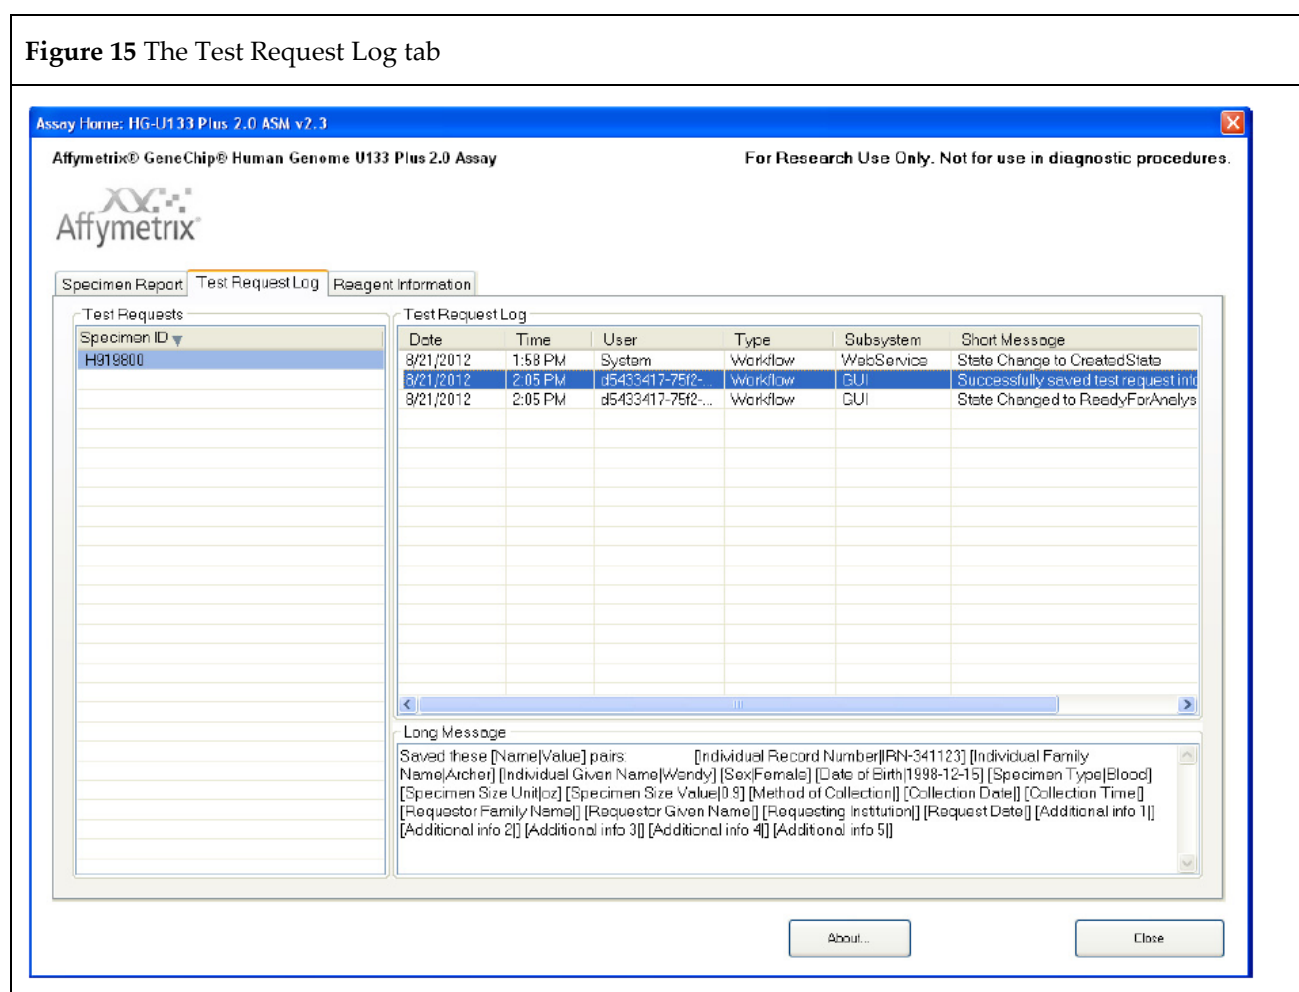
**Figure 15** The Test Request Log tab

Assay Home: HG-U133 Plus 2.0 ASM v2.3

Affymetrix® GeneChip® Human Genome U133 Plus 2.0 Assay

For Research Use Only. Not for use in diagnostic procedures.

Affymetrix

Specimen Report | Test Request Log | Reagent Information

Test Requests

Specimen ID
H919800

Test Request Log

| Date | Time | User | Type | Subsystem | Short Message |
|---|---|---|---|---|---|
| 8/21/2012 | 1:58 PM | System | Workflow | WebService | State Change to CreatedState |
| 8/21/2012 | 2:05 PM | d5433417-75f2-... | Workflow | GUI | Successfully saved test request info |
| 8/21/2012 | 2:05 PM | d5433417-75f2-... | Workflow | GUI | State Changed to ReadyForAnalys |

Long Message

Saved these [Name|Value] pairs: [Individual Record Number|RN-341123] [Individual Family Name|Archer] [Individual Given Name|Wendy] [Sex|Female] [Date of Birth|1998-12-15] [Specimen Type|Blood] [Specimen Size Unit|oz] [Specimen Size Value|0.9] [Method of Collection|] [Collection Date|] [Collection Time|] [Requestor Family Name|] [Requestor Given Name|] [Requesting Institution|] [Request Date|] [Additional info 1|] [Additional info 2|] [Additional info 3|] [Additional info 4|] [Additional info 5|]

About...

Close